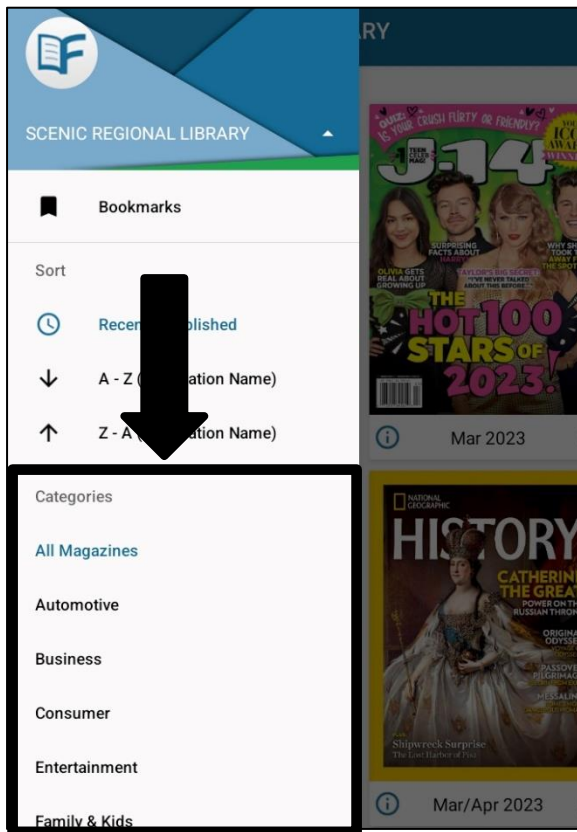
SCENIC REGIONAL LIBRARY

RY

Bookmarks

Sort

Rece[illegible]blished

A - Z ([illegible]ation Name)

Z - A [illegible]ation Name)

Categories

All Magazines

Automotive

Business

Consumer

Entertainment

Family & Kids

QUIZ: IS YOUR CRUSH FLIRTY OR FRIENDLY?

J-14

SURPRISING FACTS ABOUT HARRY

OLIVIA GETS REAL ABOUT GROWING UP

TAYLOR'S BIG SECRET "I'VE NEVER TALKED ABOUT THIS BEFORE"

THE HOT 100 STARS OF 2023!

Mar 2023

NATIONAL GEOGRAPHIC

HISTORY

CATHERINE THE GREAT

POWER ON THE RUSSIAN THRONE

Shipwreck Surprise

Mar/Apr 2023